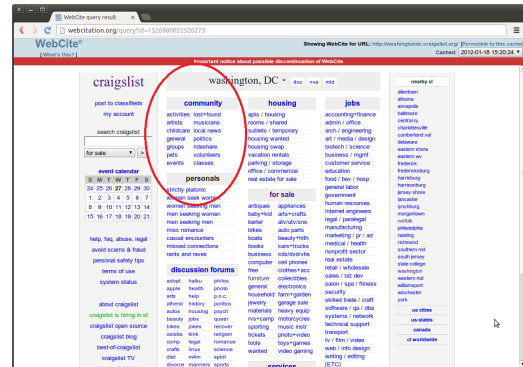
WebCite query result ×

webcitation.org/query?id=1326900022520273

WebCite
[ What's this? ]

Showing WebCite for URL: http://washingtondc.craigslist.org/ [Permalink to this cache]
Cached: 2012-01-18 15:20:24

Important notice about possible discontinuation of WebCite

craigslist

post to classifieds

my account

search craigslist

for sale

event calendar

| S | M | T | W | T | F | S |
|---|---|---|---|---|---|---|
| 24 | 25 | 26 | 27 | 28 | 29 | 30 |
| 1 | 2 | 3 | 4 | 5 | 6 | 7 |
| 8 | 9 | 10 | 11 | 12 | 13 | 14 |
| 15 | 16 | 17 | 18 | 19 | 20 | 21 |

help, faq, abuse, legal
avoid scams & fraud
personal safety tips
terms of use
system status

about craigslist
craigslist is hiring in sf
craigslist open source
craigslist blog
best-of-craigslist
craigslist TV

washington, DC doc nva mld

community
activities
artists
childcare
general
groups
pets
events
lost+found
musicians
local news
politics
rideshare
volunteers
classes

personals
strictly platonic
women seek women
women seeking men
men seeking women
men seeking men
misc romance
casual encounters
missed connections
rants and raves

discussion forums
adopt
apple
arts
atheist
autos
beauty
bikes
celebs
comp
crafts
diet
divorce
haiku
health
help
history
housing
jobs
jokes
kink
legal
linux
m4m
manners
photo
p.o.c.
politics
psych
queer
recover
religion
romance
science
spirit
sports

housing
apts / housing
rooms / shared
sublets / temporary
housing wanted
housing swap
vacation rentals
parking / storage
office / commercial
real estate for sale

for sale
antiques
baby+kid
barter
bikes
boats
books
business
computer
free
furniture
general
household
jewelry
materials
rvs+camp
sporting
tickets
tools
wanted
appliances
arts+crafts
atv/utv/sno
auto parts
beauty+hlth
cars+trucks
cds/dvd/vhs
cell phones
clothes+acc
collectibles
electronics
farm+garden
garage sale
heavy equip
motorcycles
music instr
photo+video
toys+games
video gaming

services

jobs
accounting+finance
admin / office
arch / engineering
art / media / design
biotech / science
business / mgmt
customer service
education
food / bev / hosp
general labor
government
human resources
internet engineers
legal / paralegal
manufacturing
marketing / pr / ad
medical / health
nonprofit sector
real estate
retail / wholesale
sales / biz dev
salon / spa / fitness
security
skilled trade / craft
software / qa / dba
systems / network
technical support
transport
tv / film / video
web / info design
writing / editing
[ETC]

nearby cl
allentown
altoona
annapolis
baltimore
central nj
charlottesville
cumberland val
delaware
eastern shore
eastern wv
frederick
fredericksburg
harrisburg
harrisonburg
jersey shore
lancaster
lynchburg
morgantown
norfolk
philadelphia
reading
richmond
southern md
south jersey
state college
washington
western md
williamsport
winchester
york

us cities
us states
canada
cl worldwide